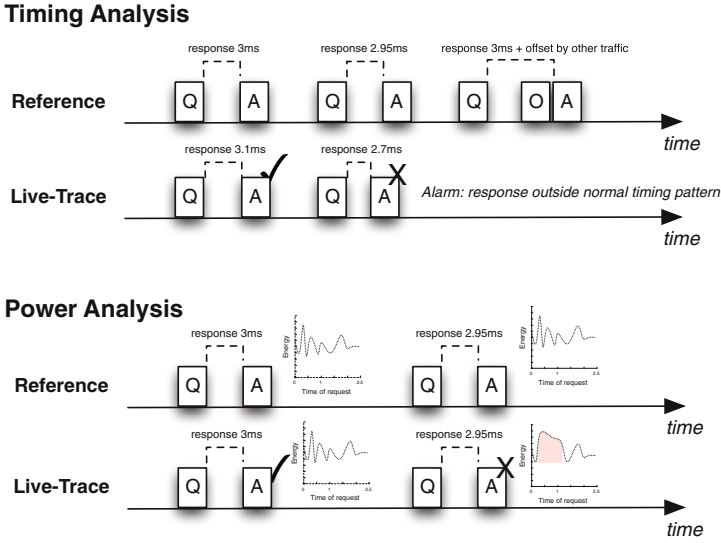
Timing Analysis

response 3ms

response 2.95ms

response 3ms + offset by other traffic

Reference

Q A Q A Q O A

time

response 3.1ms

response 2.7ms

Live-Trace

Q A Q A

Alarm: response outside normal timing pattern

time

Power Analysis

response 3ms

Energy

0 1 2.5

Time of request

response 2.95ms

Energy

0 1 2.5

Reference

Q A Q A

time

response 3ms

Energy

0 1 2.5

response 2.95ms

Energy

0 1 2.5

Live-Trace

Q A Q A

time